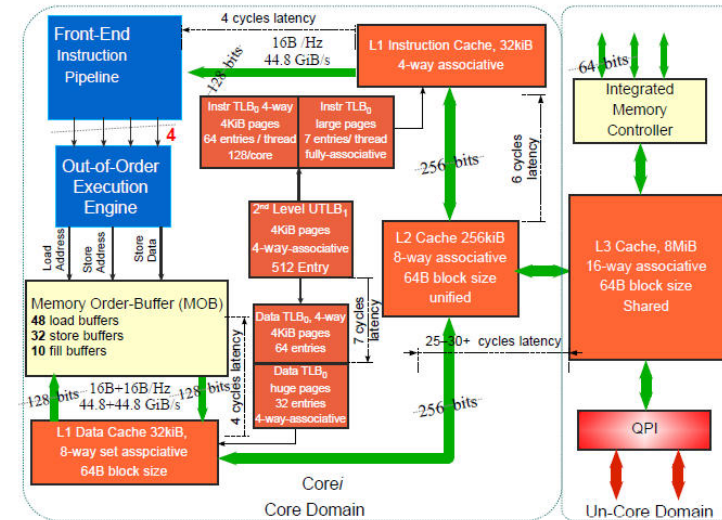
4 cycles latency

Front-End Instruction Pipeline

16B /Hz
44.8 GiB/s

128 bits

L1 Instruction Cache, 32kiB
4-way associative

64 bits

Integrated Memory Controller

Instr TLB$_0$ 4-way
4KiB pages
64 entries / thread
128/core

Instr TLB$_0$
large pages
7 entries/ thread
fully-associative

4

Out-of-Order Execution Engine

256 bits

6 cycles latency

2$^{nd}$ Level UTLB$_1$
4KiB pages
4-way-associative
512 Entry

L2 Cache 256kiB
8-way associative
64B block size
unified

L3 Cache, 8MiB
16-way associative
64B block size
Shared

Load Address

Store Address

Store Data

Memory Order-Buffer (MOB)
48 load buffers
32 store buffers
10 fill buffers

Data TLB$_0$, 4-way
4KiB pages
64 entries

7 cycles latency

Data TLB$_0$
huge pages
32 entries
4-way-associative

25-30+ cycles latency

4 cycles latency

128 bits

16B+16B/Hz
44.8+44.8 GiB/s

128 bits

256 bits

L1 Data Cache 32kiB,
8-way set asspciative
64B block size

QPI

Core$i$

Core Domain

Un-Core Domain